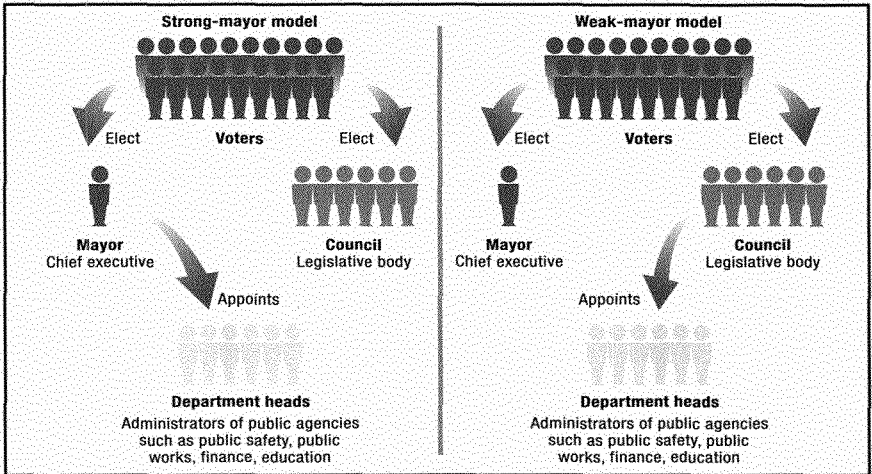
Strong-mayor model

Elect

Voters

Elect

Mayor
Chief executive

Council
Legislative body

Appoints

Department heads
Administrators of public agencies such as public safety, public works, finance, education

Weak-mayor model

Elect

Voters

Elect

Mayor
Chief executive

Council
Legislative body

Appoints

Department heads
Administrators of public agencies such as public safety, public works, finance, education